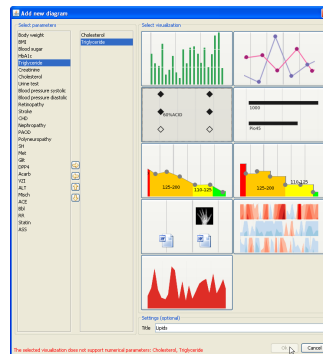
Add new diagram

Select parameters

Body weight
BMI
Blood sugar
HbA1c
Triglyceride
Creatinine
Cholesterol
Urine test
Blood pressure systolic
Blood pressure diastolic
Retinopathy
Stroke
CHD
Nephropathy
PAOD
Polyneuropathy
SH
Met
SIR
DPP4
Acarb
YZI
ALT
Misch
ACE
BBV
RR
Statin
ASS

Cholesterol
Triglyceride

Select visualization

SIMVA/ACB

1000

MoAS

125-200

110-125

125-200

110-125

Settings (optional)

Title Lipids

The selected visualization does not support numerical parameters: Cholesterol, Triglyceride

OK

Cancel